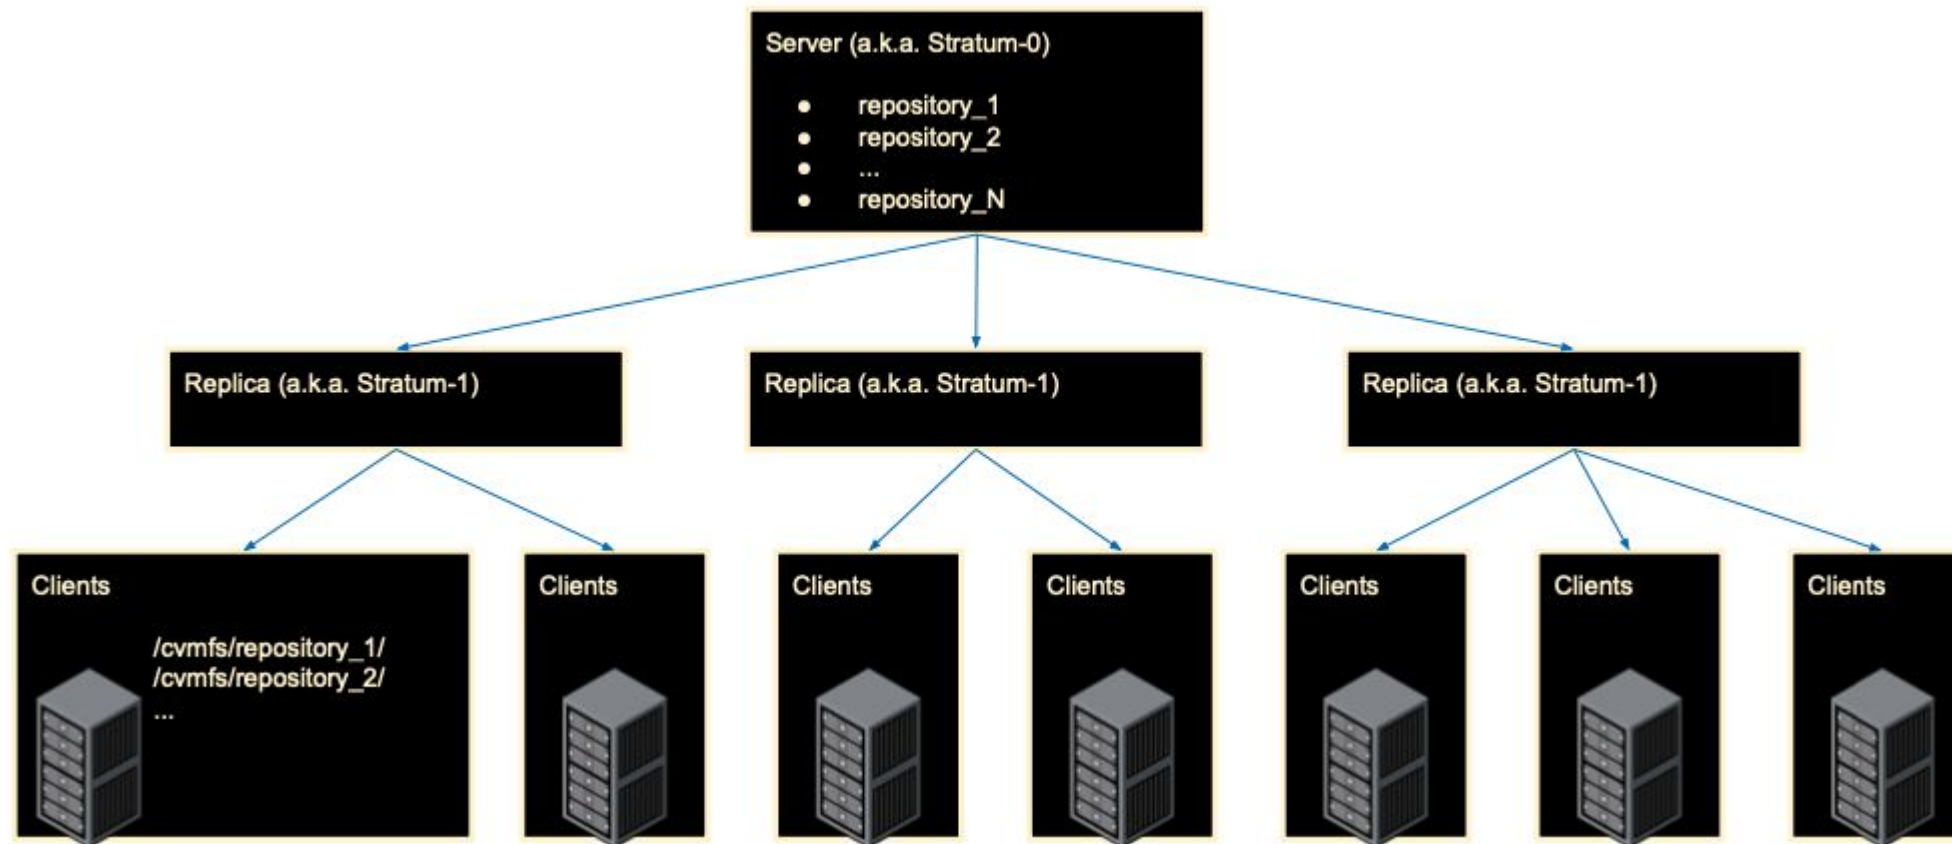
Server (a.k.a. Stratum-0)

- repository_1
- repository_2
- ...
- repository_N

Replica (a.k.a. Stratum-1)

Replica (a.k.a. Stratum-1)

Replica (a.k.a. Stratum-1)

Clients

/cvmfs/repository_1/
/cvmfs/repository_2/
...

Clients

Clients

Clients

Clients

Clients

Clients